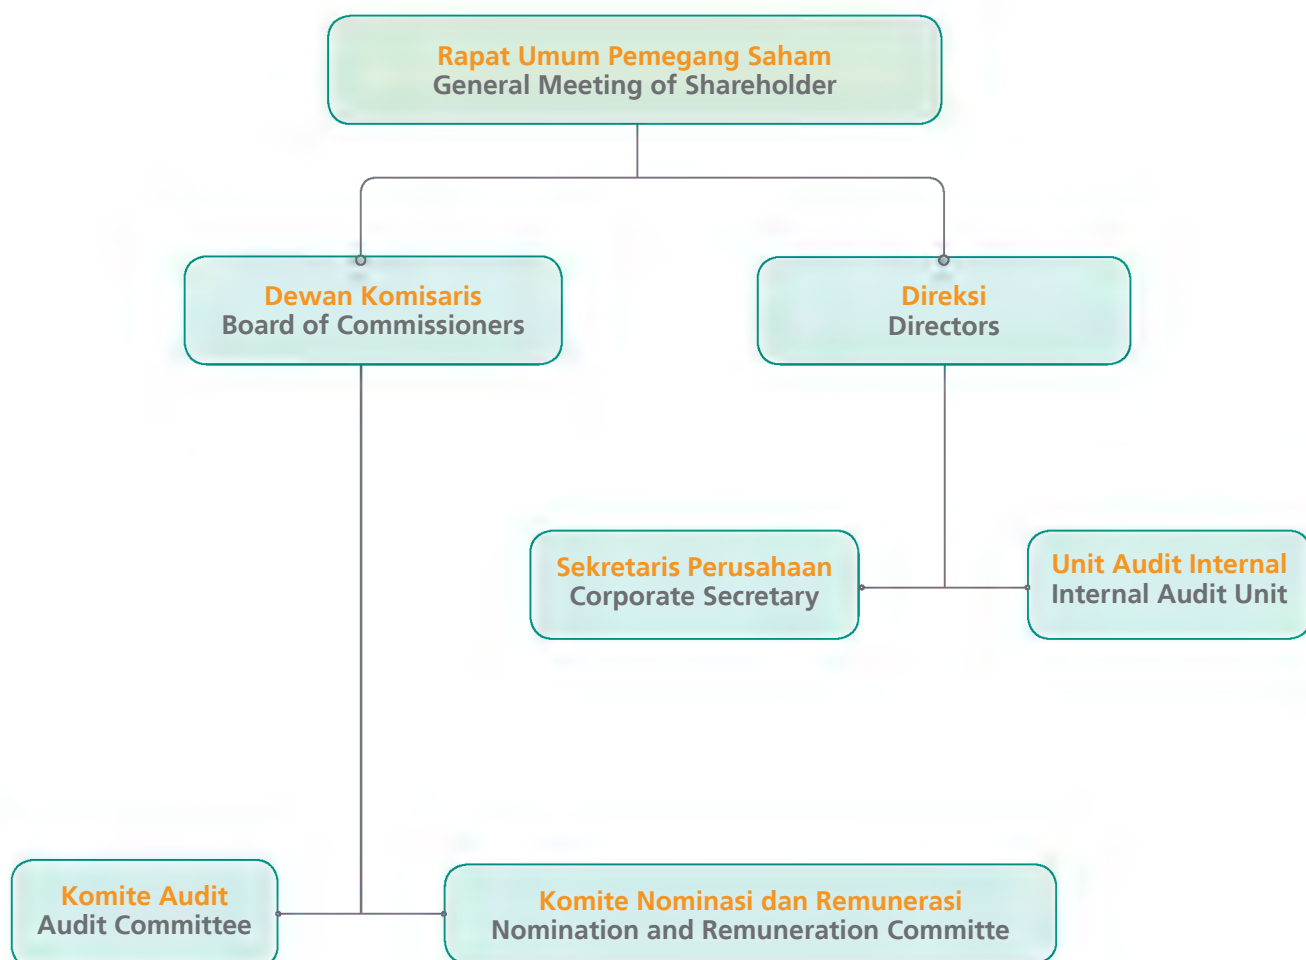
Rapat Umum Pemegang Saham
General Meeting of Shareholder

Dewan Komisaris
Board of Commissioners

Direksi
Directors

Sekretaris Perusahaan
Corporate Secretary

Unit Audit Internal
Internal Audit Unit

Komite Audit
Audit Committee

Komite Nominasi dan Remunerasi
Nomination and Remuneration Committe